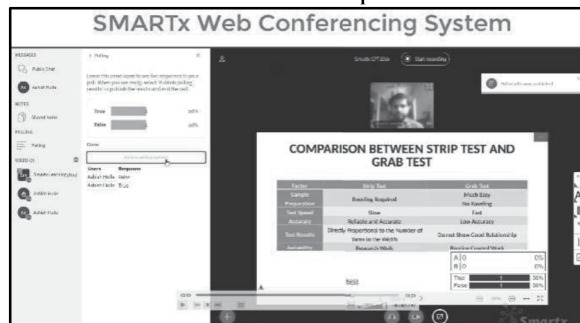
SMARTx Web Conferencing System

MESSAGES

Public Chat

Ashish Hude

NOTES

Shared Notes

POLLING

Polling

VIDEO (2)

Smartx Learning

Ashish Hude

Ashish Hude

< Polling

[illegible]

True 50%

False 50%

Done

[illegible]

Users Response

Ashish Hude False

Ashish Hude True

Smartx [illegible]

Start recording

COMPARISON BETWEEN STRIP TEST AND GRAB TEST

| Factor | Strip Test | Grab Test |
|---|---|---|
| Sample Preparation | Raveling Required | Much Easy No Raveling |
| Test Speed | Slow | Fast |
| Accuracy | Reliable and Accurate | Low Accuracy |
| Test Results | Directly Proportional to the Number of Yarns in the Width | Doesnt Show Good Relationship |
| Suitability | Research Work | Routine Control Work |

A 0 0%

B 0 0%

True 1 50%

False 1 50%

Next

Smartx